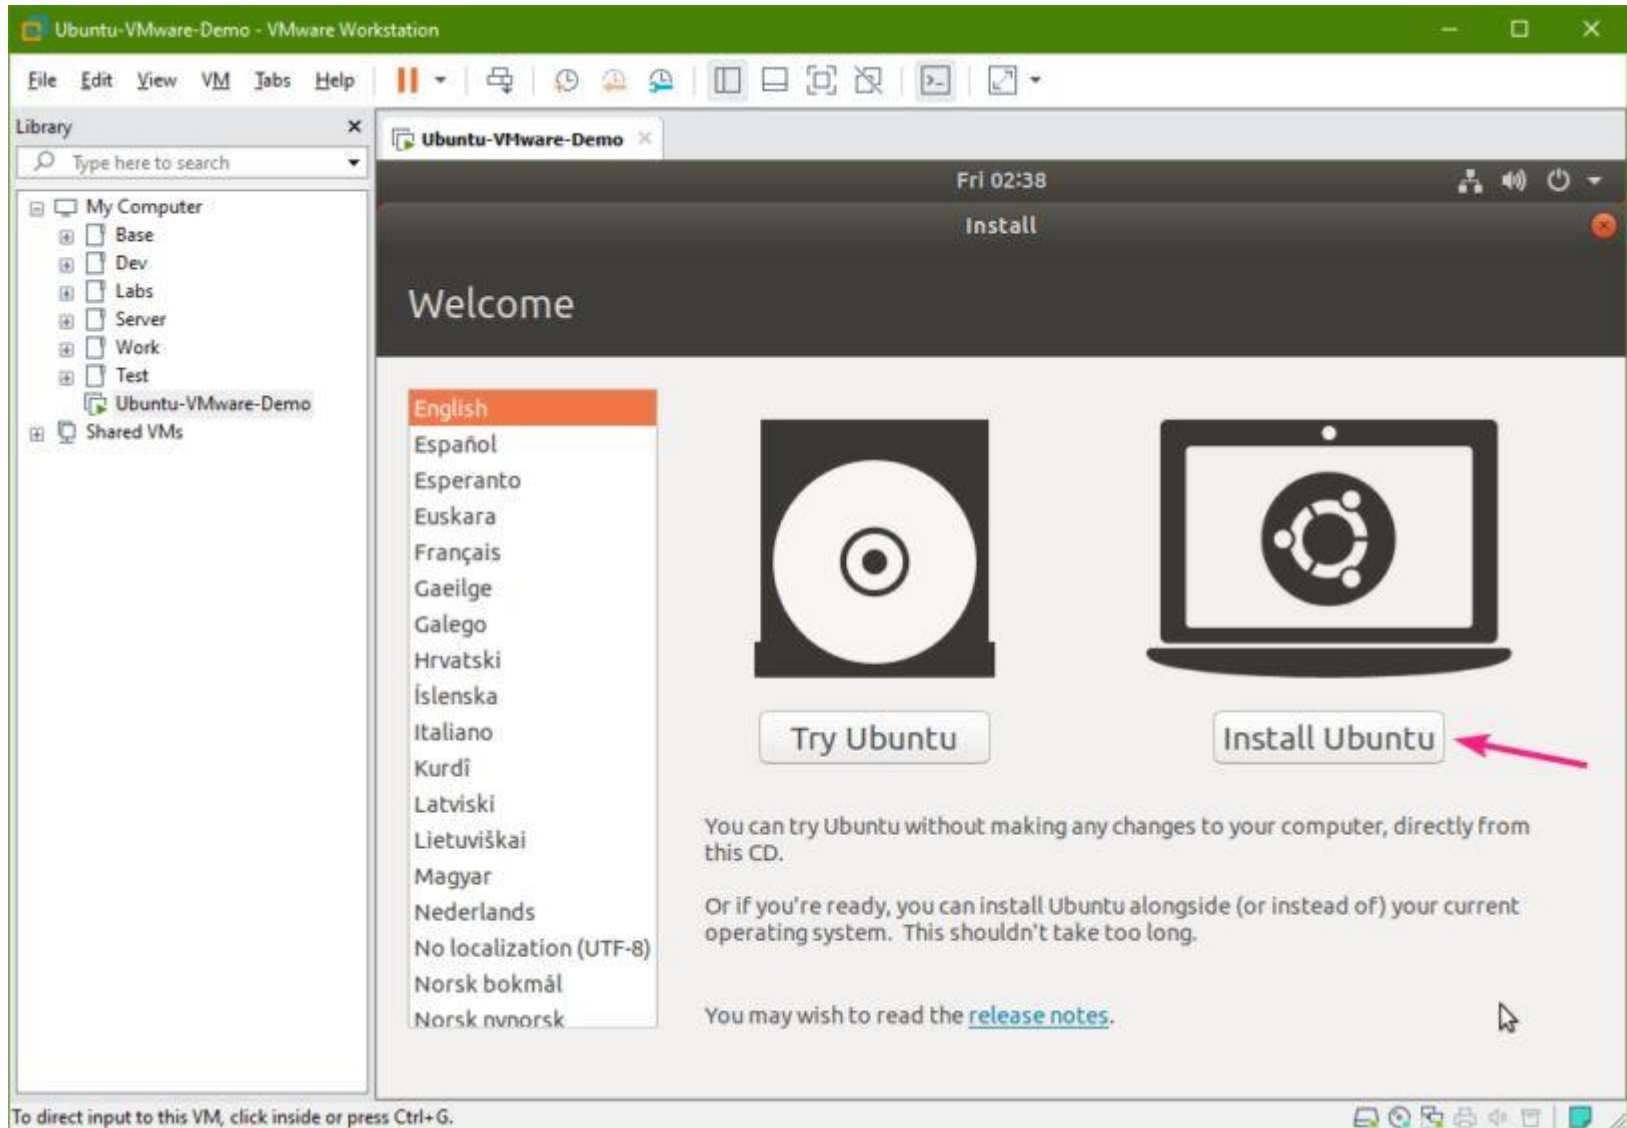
Ubuntu-VMware-Demo - VMware Workstation

File Edit View VM Tabs Help

Library

Type here to search

My Computer
Base
Dev
Labs
Server
Work
Test
Ubuntu-VMware-Demo
Shared VMs

Ubuntu-VMware-Demo

Fri 02:38

Install

Welcome

English
Español
Esperanto
Euskara
Français
Gaeilge
Galego
Hrvatski
Íslenska
Italiano
Kurdî
Latviski
Lietuviškai
Magyar
Nederlands
No localization (UTF-8)
Norsk bokmål
Norsk nynorsk

Try Ubuntu

Install Ubuntu

You can try Ubuntu without making any changes to your computer, directly from this CD.

Or if you're ready, you can install Ubuntu alongside (or instead of) your current operating system. This shouldn't take too long.

You may wish to read the release notes.

To direct input to this VM, click inside or press Ctrl+G.